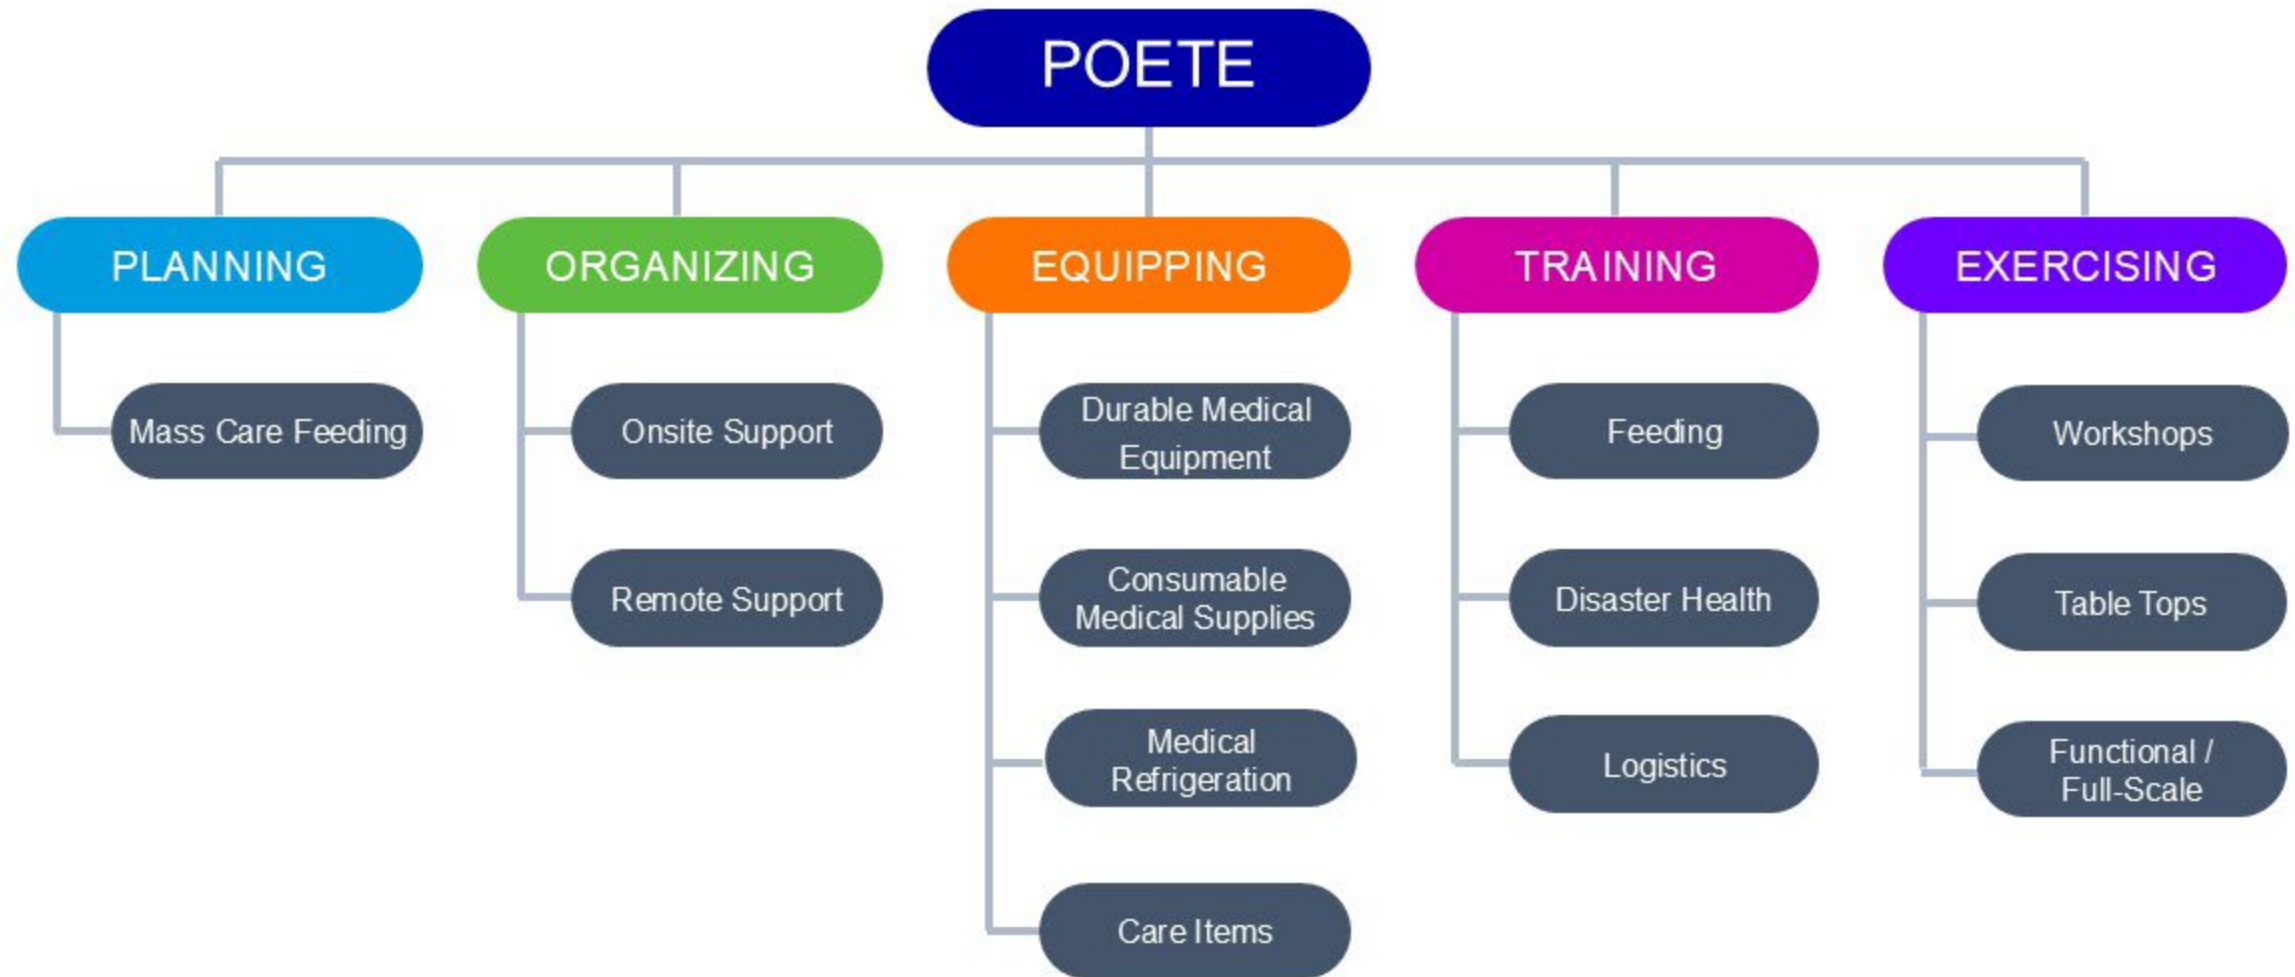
POETE

PLANNING

Mass Care Feeding

ORGANIZING

Onsite Support

Remote Support

EQUIPPING

Durable Medical Equipment

Consumable Medical Supplies

Medical Refrigeration

Care Items

TRAINING

Feeding

Disaster Health

Logistics

EXERCISING

Workshops

Table Tops

Functional / Full-Scale